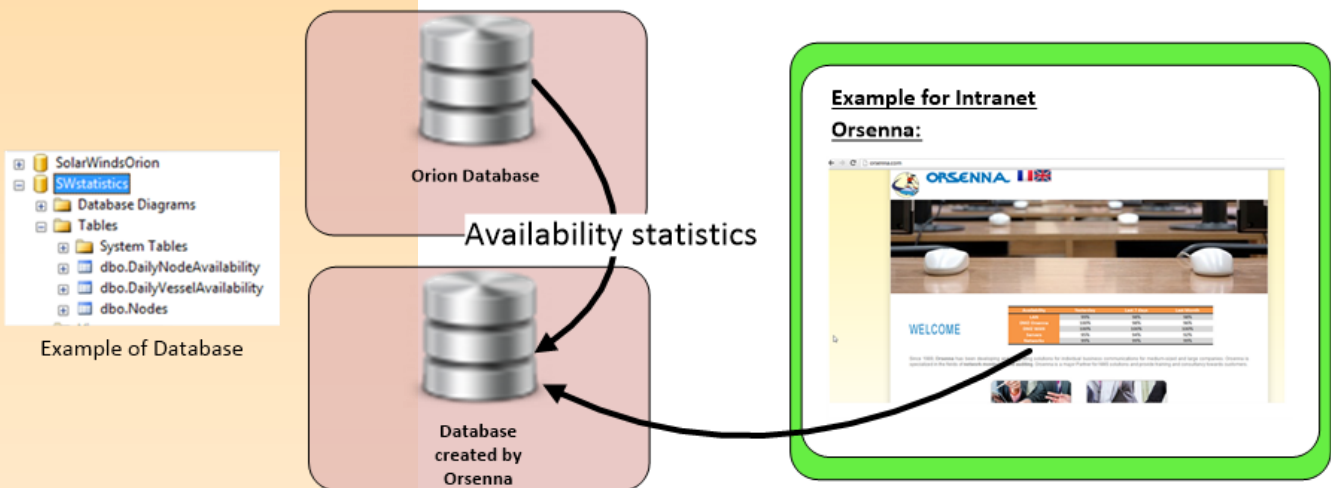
SolarWindsOrion
SWstatistics
Database Diagrams
Tables
System Tables
dbo.DailyNodeAvailability
dbo.DailyVesselAvailability
dbo.Nodes

Example of Database

Orion Database

Availability statistics

Database created by Orsenna

Example for Intranet Orsenna:

orsenna.com

ORSENNA

WELCOME

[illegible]